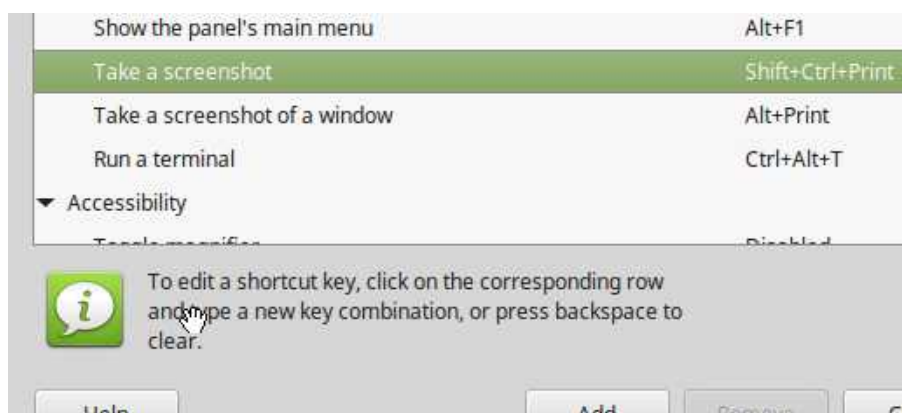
| | |
|---|---|
| Show the panel's main menu | Alt+F1 |
| Take a screenshot | Shift+Ctrl+Print |
| Take a screenshot of a window | Alt+Print |
| Run a terminal | Ctrl+Alt+T |
| ▾ Accessibility | |
| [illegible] | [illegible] |

To edit a shortcut key, click on the corresponding row and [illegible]pe a new key combination, or press backspace to clear.

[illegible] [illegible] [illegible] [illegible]